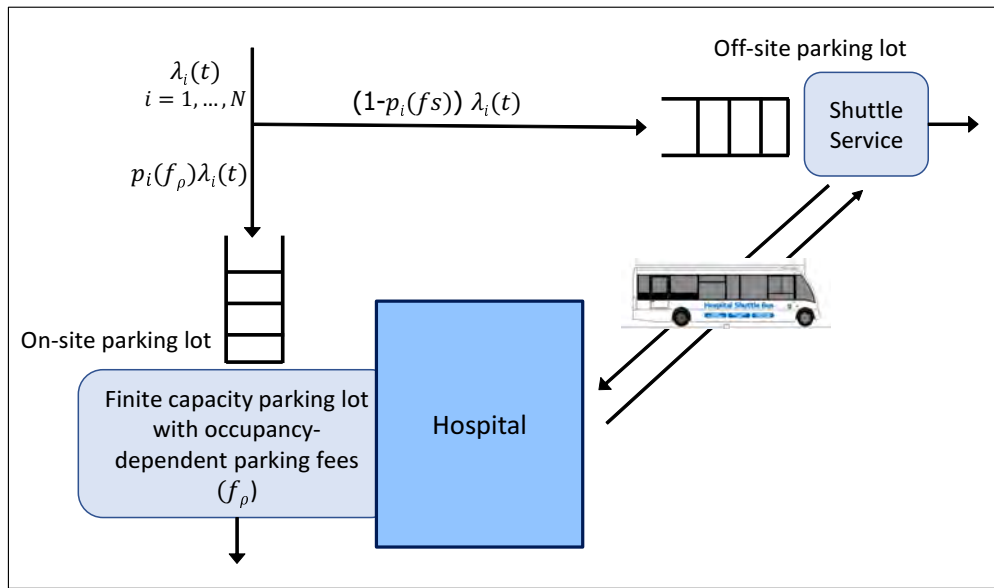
Off-site parking lot

$\lambda_i(t)$
$i = 1, \ldots, N$

$(1\text{-}p_i(fs))\ \lambda_i(t)$

Shuttle Service

$p_i(f_\rho)\lambda_i(t)$

Hospital Shuttle Bus

On-site parking lot

Finite capacity parking lot with occupancy-dependent parking fees $(f_\rho)$

Hospital